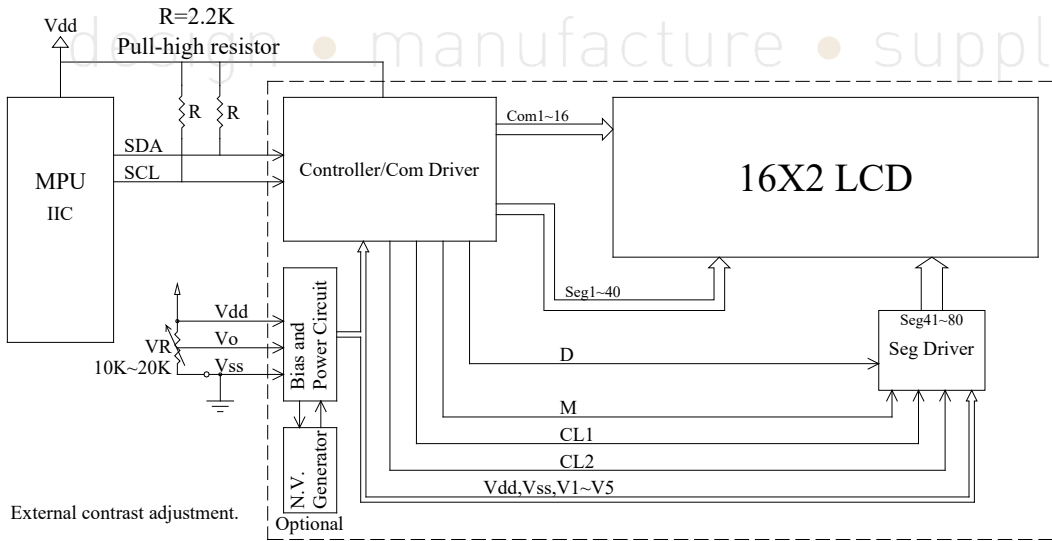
design • manufacture • suppl

Vdd

R=2.2K
Pull-high resistor

R R

SDA
SCL

MPU
IIC

Controller/Com Driver

Com1~16

16X2 LCD

Seg1~40

Seg41~80
Seg Driver

Vdd
Vo
Vss

VR
10K~20K

Bias and Power Circuit

D
M
CL1
CL2
Vdd,Vss,V1~V5

N.V. Generator
Optional

External contrast adjustment.